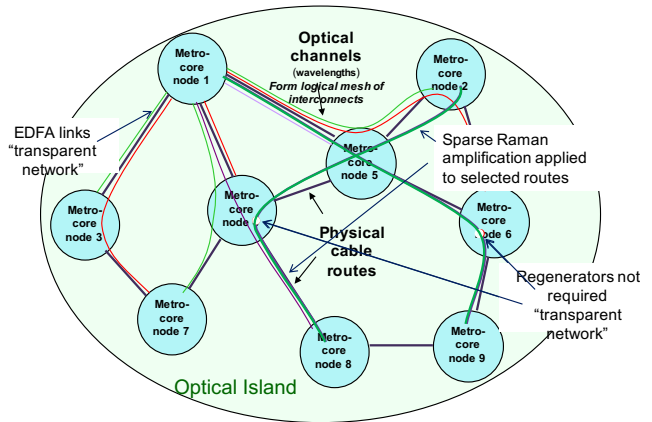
Optical channels
(wavelengths)
Form logical mesh of interconnects

Metro-core node 1

Metro-core node 2

EDFA links "transparent network"

Metro-core node 5

Sparse Raman amplification applied to selected routes

Metro-core node 3

Metro-core node

Physical cable routes

Metro-core node 6

Regenerators not required "transparent network"

Metro-core node 7

Metro-core node 8

Metro-core node 9

Optical Island